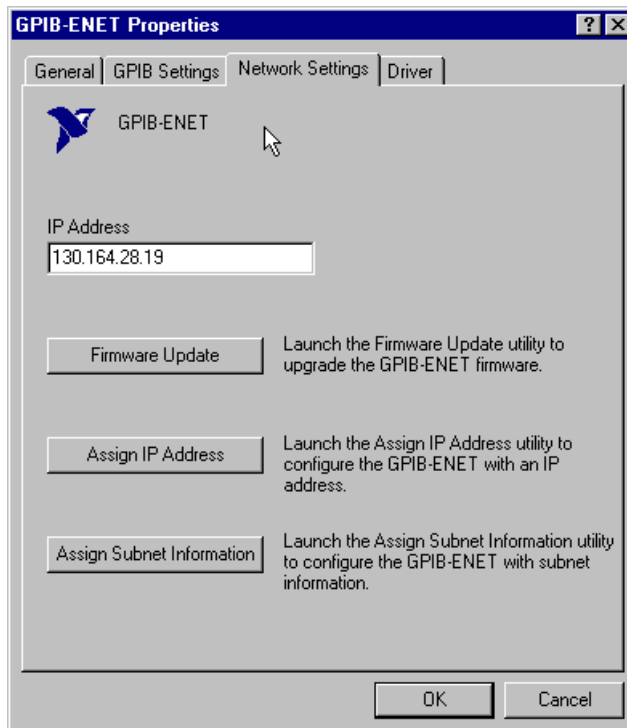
GPIB-ENET Properties

?

General | GPIB Settings | Network Settings | Driver

GPIB-ENET

IP Address

130.164.28.19

Firmware Update

Launch the Firmware Update utility to upgrade the GPIB-ENET firmware.

Assign IP Address

Launch the Assign IP Address utility to configure the GPIB-ENET with an IP address.

Assign Subnet Information

Launch the Assign Subnet Information utility to configure the GPIB-ENET with subnet information.

OK

Cancel